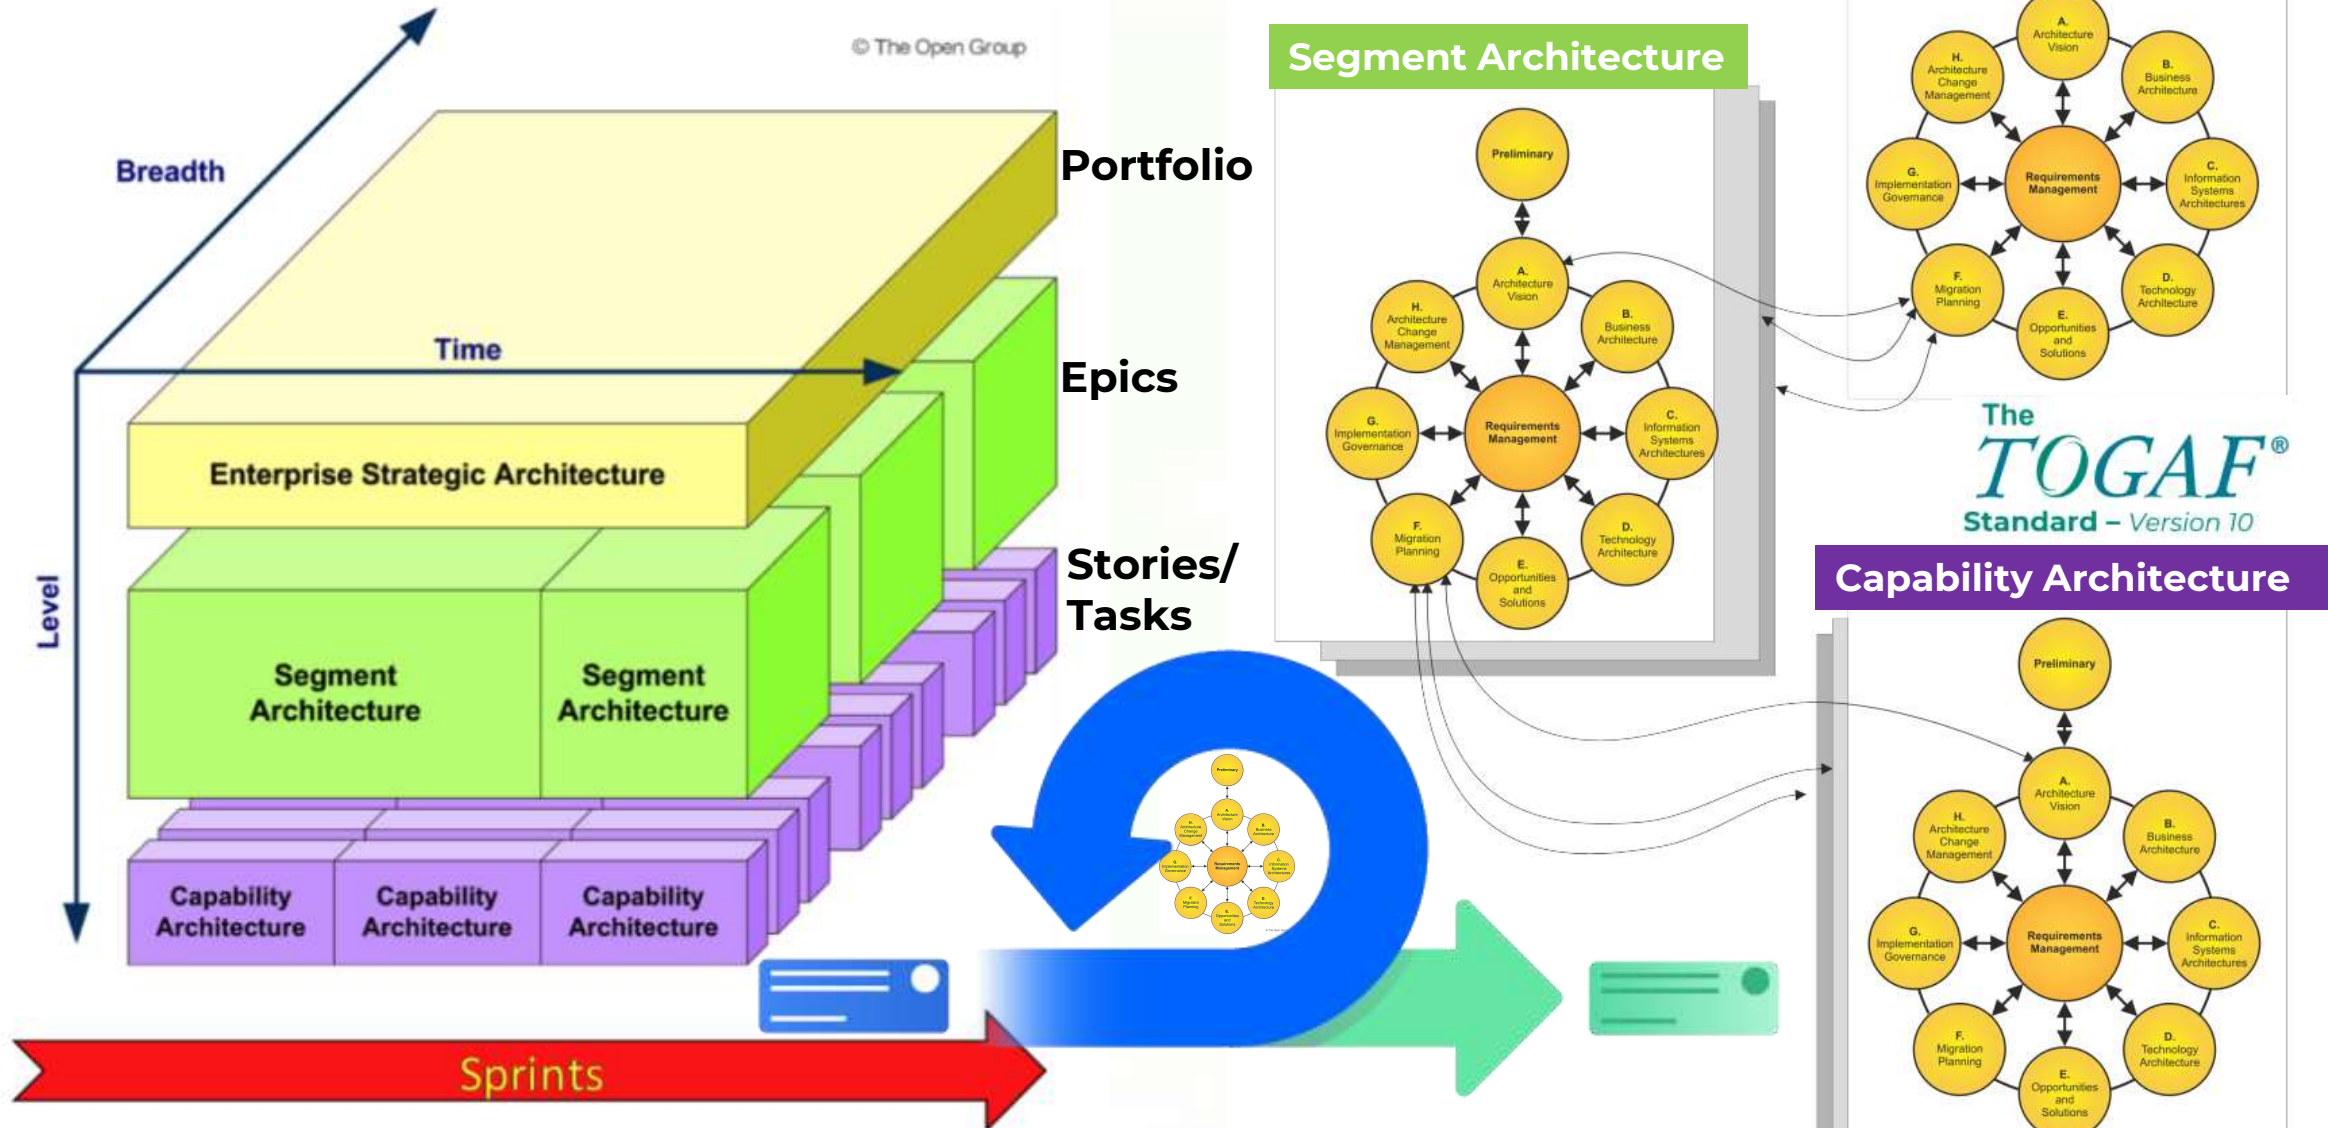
© The Open Group

Breadth

Time

Level

Portfolio

Epics

Stories/ Tasks

Enterprise Strategic Architecture

Segment Architecture

Segment Architecture

Capability Architecture

Capability Architecture

Capability Architecture

Sprints

Segment Architecture

Preliminary

A. Architecture Vision

B. Business Architecture

C. Information Systems Architectures

D. Technology Architecture

E. Opportunities and Solutions

F. Migration Planning

G. Implementation Governance

H. Architecture Change Management

Requirements Management

A. Architecture Vision

B. Business Architecture

C. Information Systems Architectures

D. Technology Architecture

E. Opportunities and Solutions

F. Migration Planning

G. Implementation Governance

H. Architecture Change Management

Requirements Management

The TOGAF® Standard – Version 10

Capability Architecture

Preliminary

A. Architecture Vision

B. Business Architecture

C. Information Systems Architectures

D. Technology Architecture

E. Opportunities and Solutions

F. Migration Planning

G. Implementation Governance

H. Architecture Change Management

Requirements Management